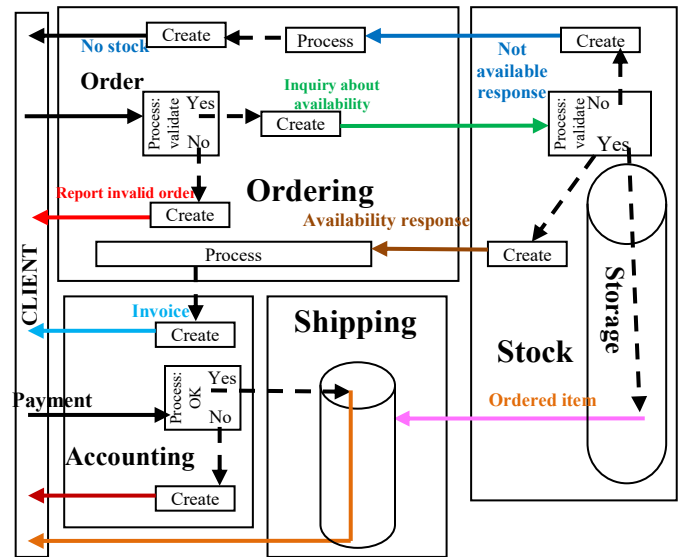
CLIENT

No stock

Create

Process

Order

Process: validate

Yes

No

Create

Inquiry about availability

Report invalid order

Create

Ordering

Process

Not available response

Create

Process: validate

No

Yes

Availability response

Create

Storage

Stock

Invoice

Create

Payment

Process: OK

Yes

No

Accounting

Create

Shipping

Ordered item